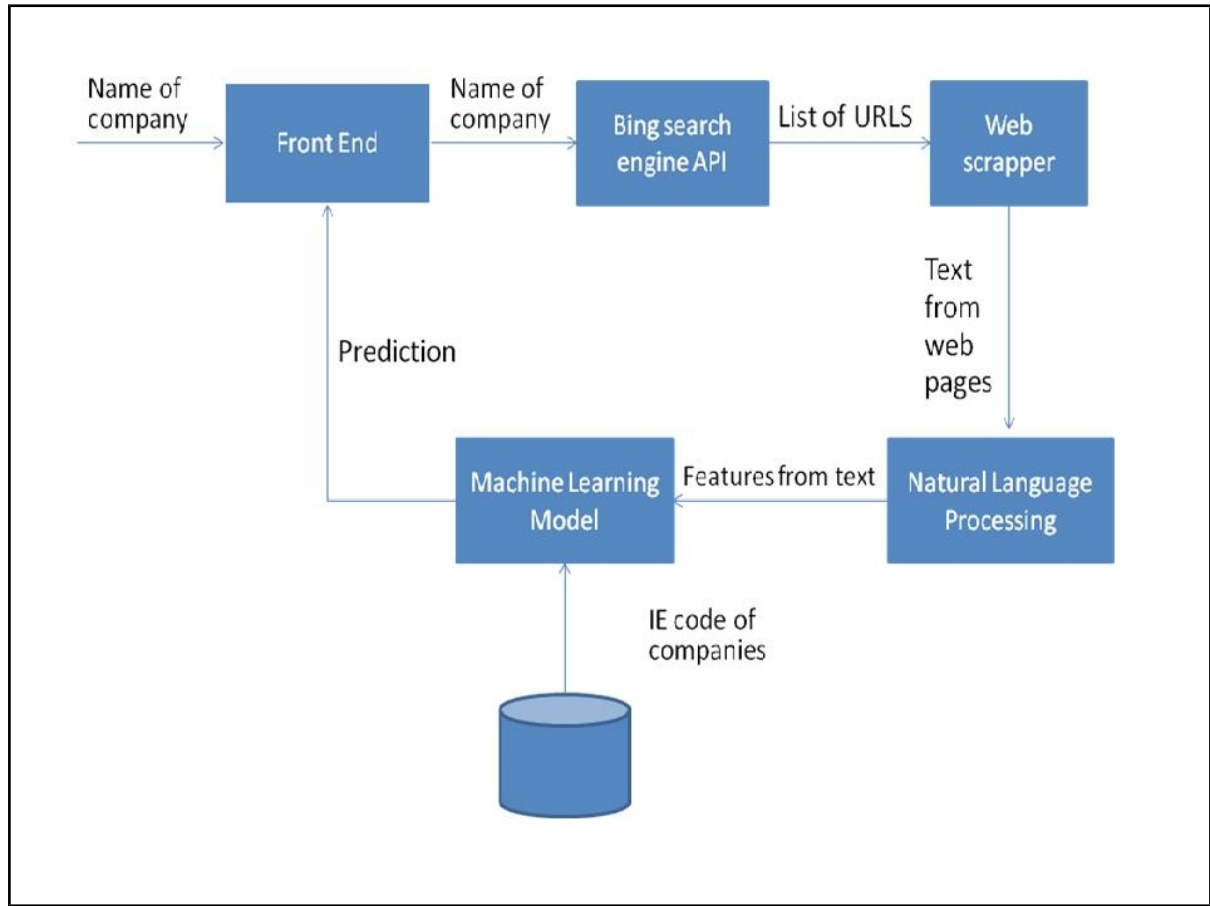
Name of company

Front End

Name of company

Bing search engine API

List of URLS

Web scrapper

Text from web pages

Prediction

Machine Learning Model

Features from text

Natural Language Processing

IE code of companies